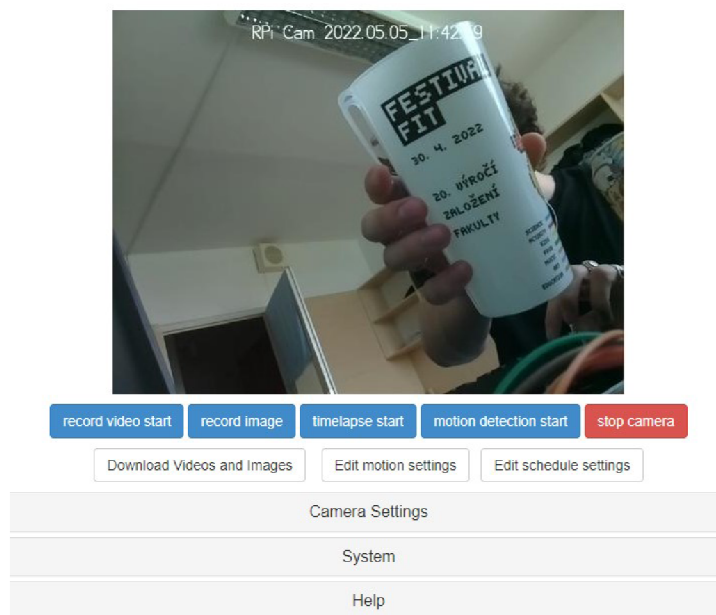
RPi Cam 2022.05.05_11:42:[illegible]

FESTIVAL FIT

30. 4. 2022

20. VÝROČÍ ZALOŽENÍ FAKULTY

record video start
record image
timelapse start
motion detection start
stop camera

Download Videos and Images
Edit motion settings
Edit schedule settings

Camera Settings

System

Help